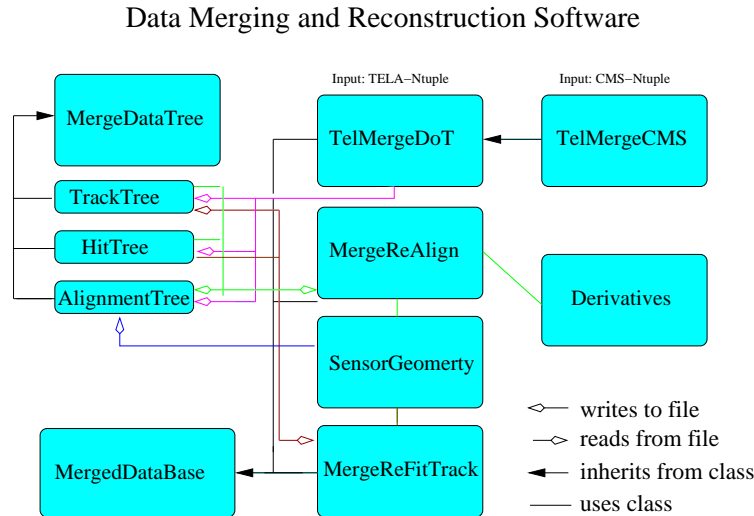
Data Merging and Reconstruction Software

Input: TELA−Ntuple

Input: CMS−Ntuple

MergeDataTree

TelMergeDoT

TelMergeCMS

TrackTree

HitTree

MergeReAlign

Derivatives

AlignmentTree

SensorGeomerty

writes to file

reads from file

MergedDataBase

MergeReFitTrack

inherits from class

uses class